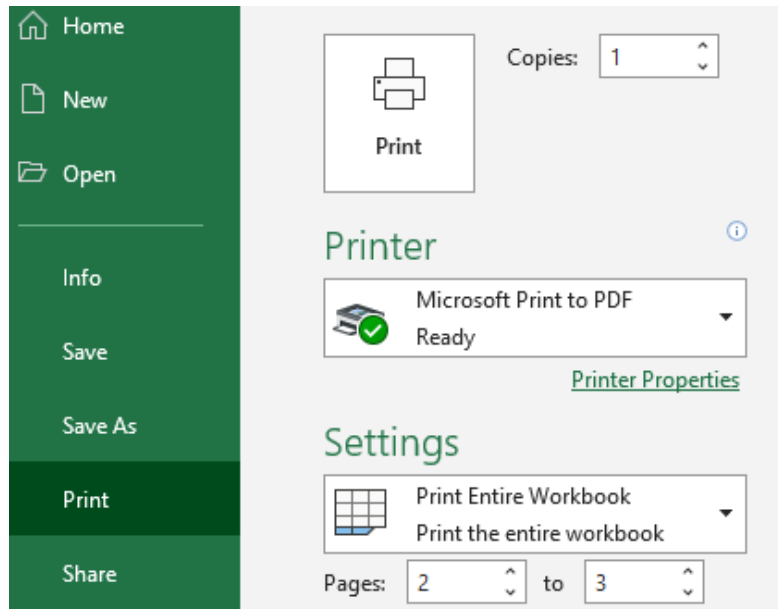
Home

New

Open

Info

Save

Save As

Print

Share

Print

Copies: 1

Printer

Microsoft Print to PDF
Ready

Printer Properties

Settings

Print Entire Workbook
Print the entire workbook

Pages: 2 to 3